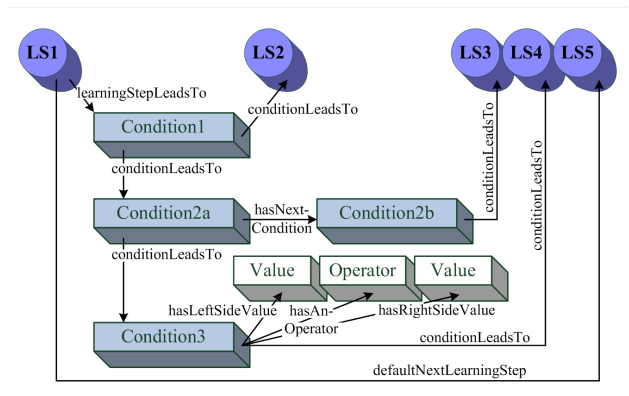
LS1
LS2
LS3
LS4
LS5
learningStepLeadsTo
conditionLeadsTo
Condition1
conditionLeadsTo
conditionLeadsTo
conditionLeadsTo
Condition2a
hasNext-Condition
Condition2b
conditionLeadsTo
Value
Operator
Value
hasLeftSideValue
hasAn-Operator
hasRightSideValue
Condition3
conditionLeadsTo
defaultNextLearningStep